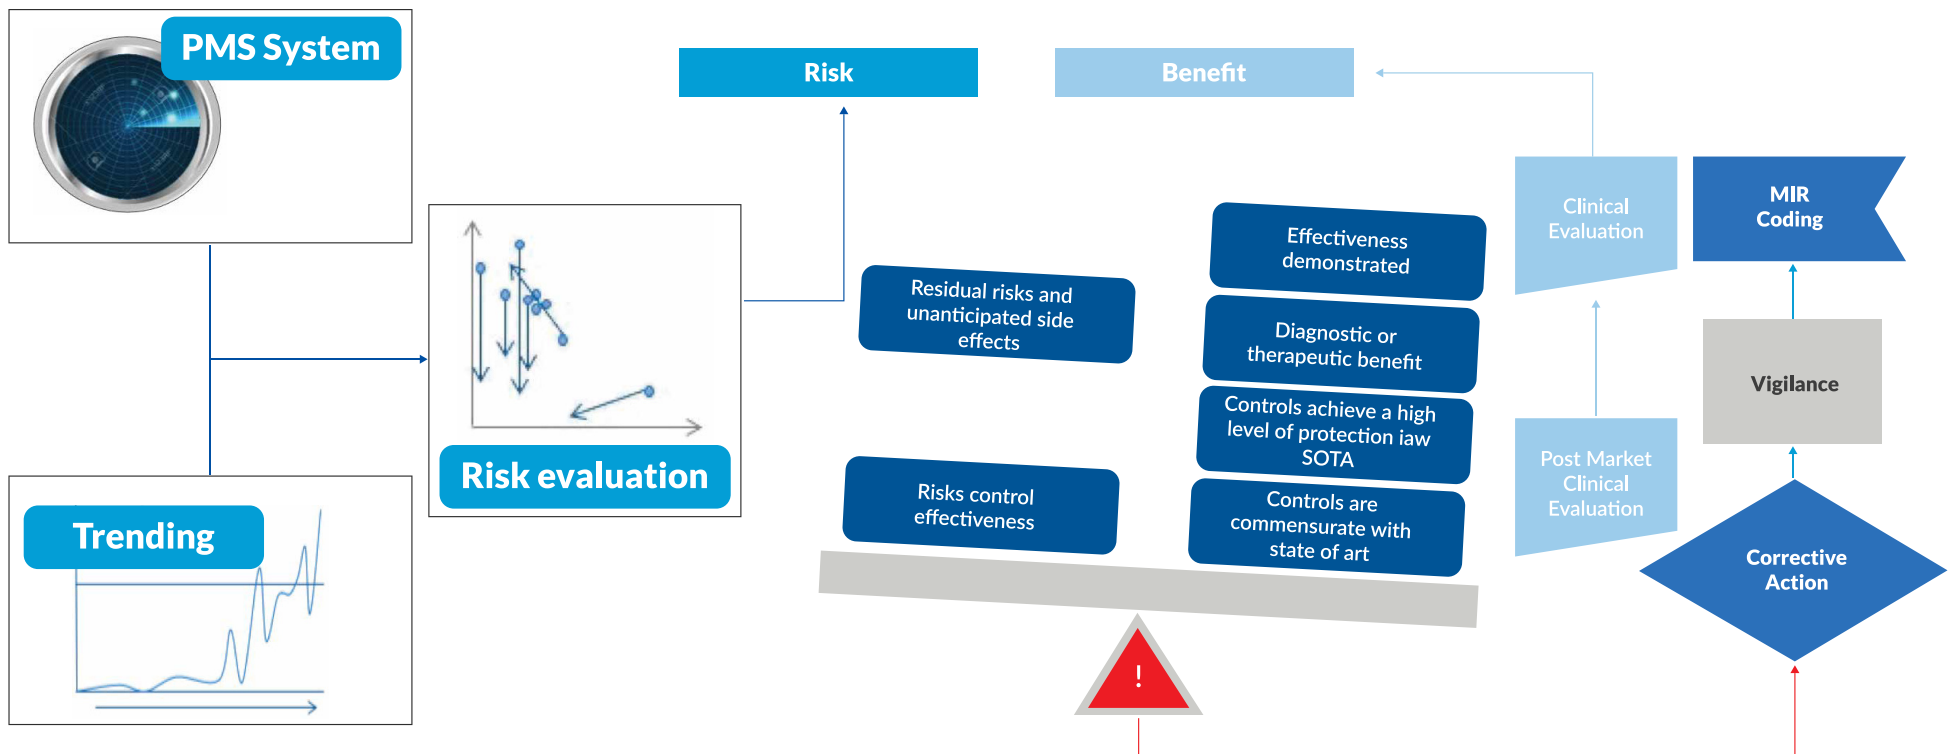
PMS System

Trending

Risk evaluation

Risk

Benefit

Residual risks and unanticipated side effects

Risks control effectiveness

Effectiveness demonstrated

Diagnostic or therapeutic benefit

Controls achieve a high level of protection iaw SOTA

Controls are commensurate with state of art

!

Clinical Evaluation

Post Market Clinical Evaluation

MIR Coding

Vigilance

Corrective Action